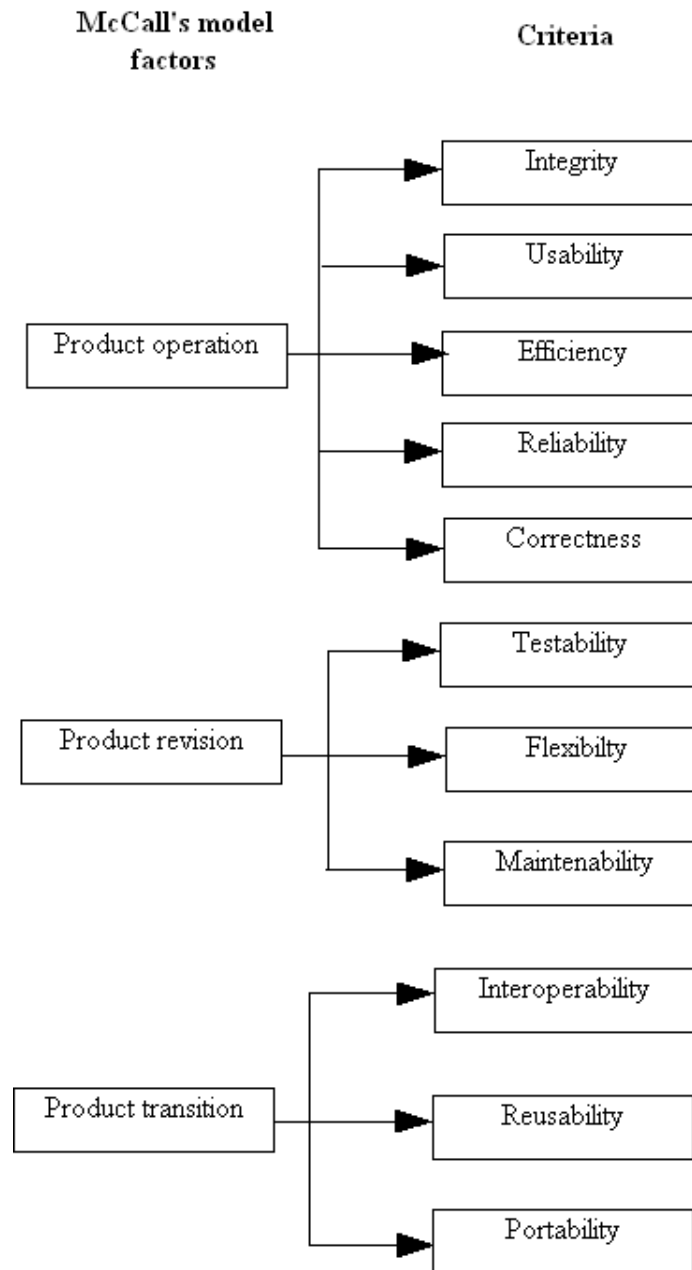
McCall's model factors

Criteria

Product operation

Integrity

Usability

Efficiency

Reliability

Correctness

Product revision

Testability

Flexibilty

Maintenability

Product transition

Interoperability

Reusability

Portability